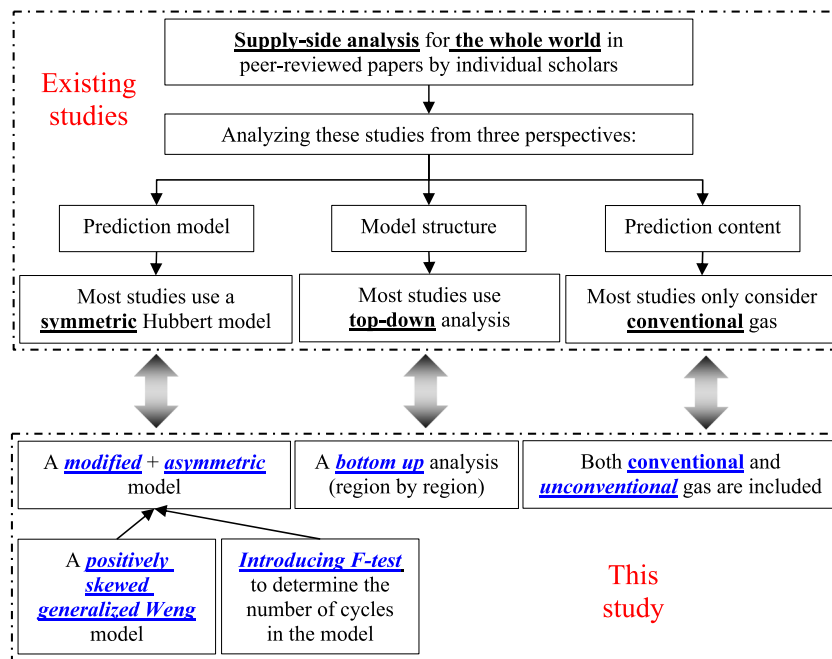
Existing studies

Supply-side analysis for the whole world in peer-reviewed papers by individual scholars

Analyzing these studies from three perspectives:

Prediction model

Model structure

Prediction content

Most studies use a symmetric Hubbert model

Most studies use top-down analysis

Most studies only consider conventional gas

A modified + asymmetric model

A bottom up analysis (region by region)

Both conventional and unconventional gas are included

A positively skewed generalized Weng model

Introducing F-test to determine the number of cycles in the model

This study